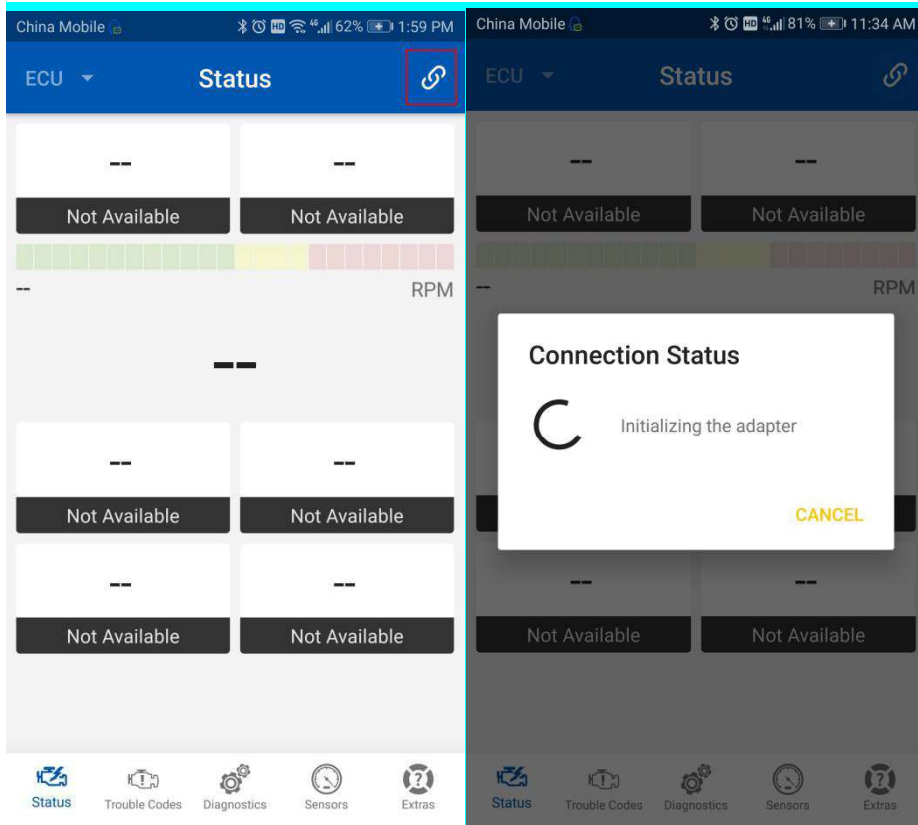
China Mobile 62% 1:59 PM

ECU Status

--

Not Available

--

Not Available

--

RPM

--

--

Not Available

--

Not Available

--

Not Available

--

Not Available

Status Trouble Codes Diagnostics Sensors Extras

China Mobile 81% 11:34 AM

ECU Status

--

Not Available

--

Not Available

--

RPM

Connection Status

Initializing the adapter

CANCEL

--

Not Available

--

Not Available

Status Trouble Codes Diagnostics Sensors Extras